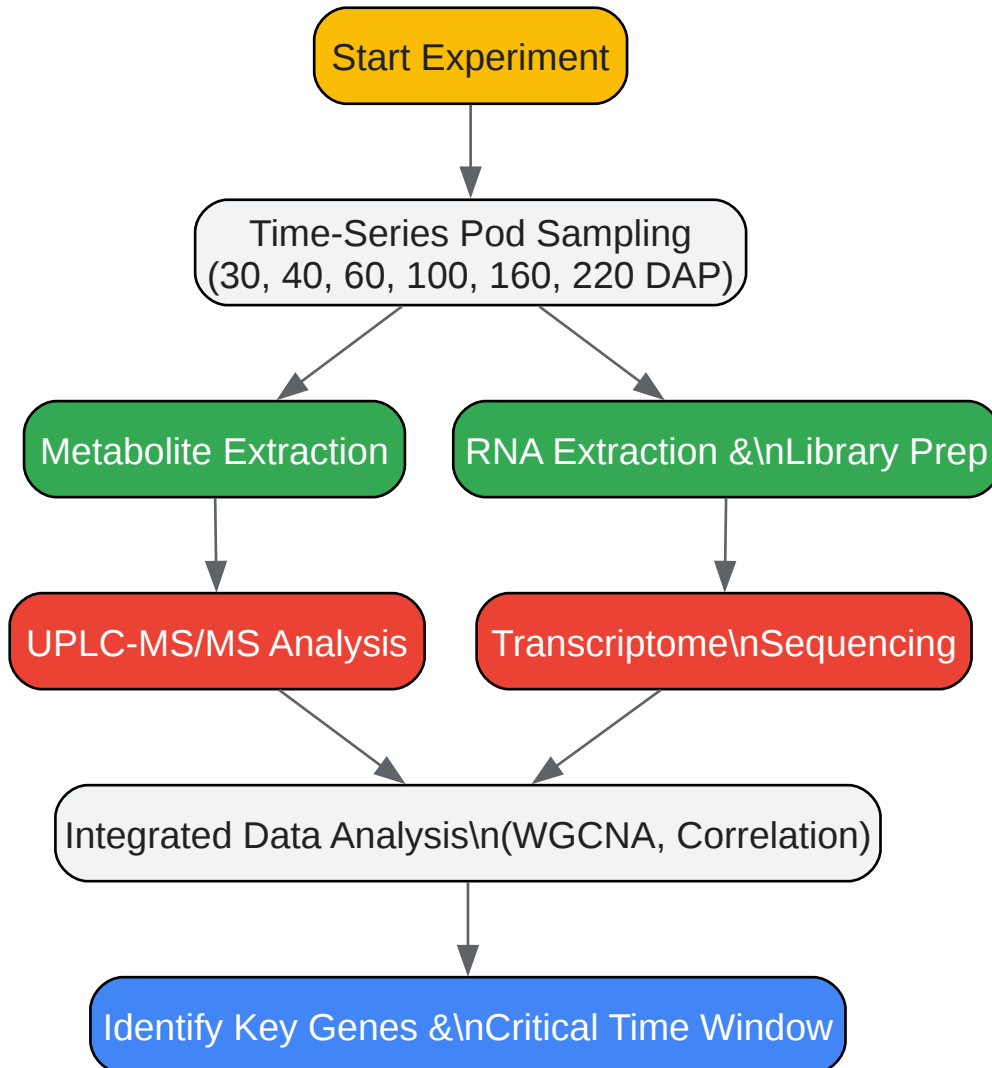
Start Experiment

Time-Series Pod Sampling
(30, 40, 60, 100, 160, 220 DAP)

Metabolite Extraction

RNA Extraction &\nLibrary Prep

UPLC-MS/MS Analysis

Transcriptome\nSequencing

Integrated Data Analysis\n(WGCNA, Correlation)

Identify Key Genes &\nCritical Time Window